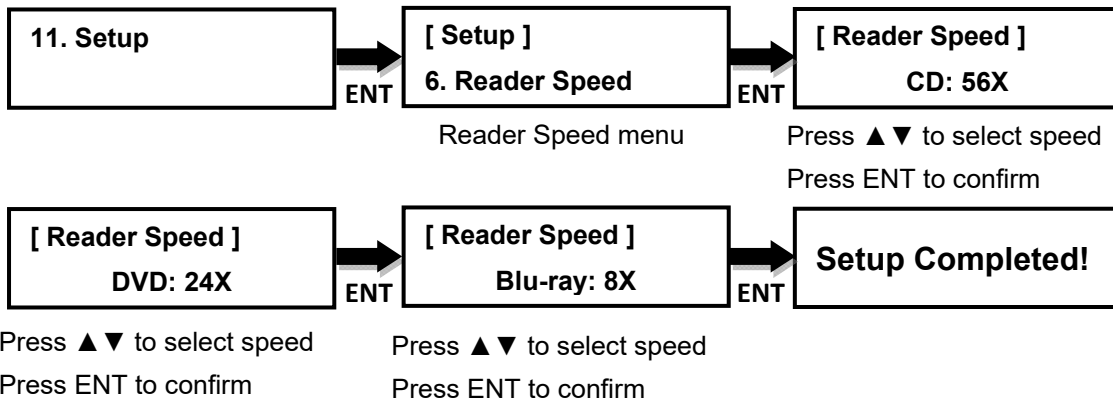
11. Setup

ENT

[ Setup ]
6. Reader Speed

Reader Speed menu

ENT

[ Reader Speed ]
CD: 56X

Press ▲▼ to select speed
Press ENT to confirm

[ Reader Speed ]
DVD: 24X

Press ▲▼ to select speed
Press ENT to confirm

ENT

[ Reader Speed ]
Blu-ray: 8X

Press ▲▼ to select speed
Press ENT to confirm

ENT

Setup Completed!